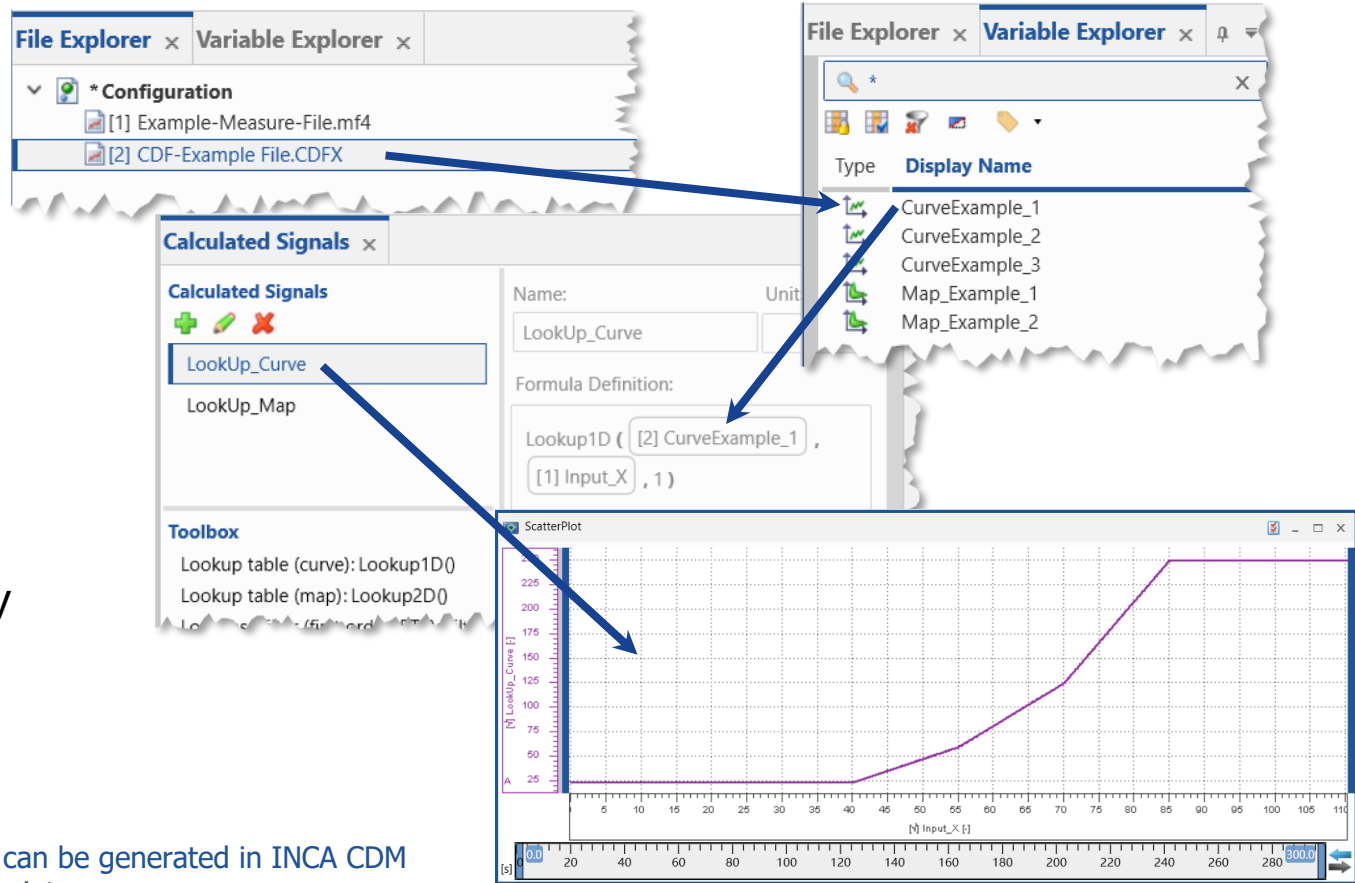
File Explorer × Variable Explorer ×

* Configuration
[1] Example-Measure-File.mf4
[2] CDF-Example File.CDFX

File Explorer × Variable Explorer ×

*

Type Display Name
CurveExample_1
CurveExample_2
CurveExample_3
Map_Example_1
Map_Example_2

Calculated Signals ×

Calculated Signals
LookUp_Curve
LookUp_Map

Name:
LookUp_Curve
Unit
Formula Definition:
Lookup1D ( [2] CurveExample_1 , [1] Input_X , 1 )

Toolbox
Lookup table (curve): Lookup1D()
Lookup table (map): Lookup2D()
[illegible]

ScatterPlot

[1] LookUp_Curve [-]
225
200
175
150
125
100
75
50
25
A

0 5 10 15 20 25 30 35 40 45 50 55 60 65 70 75 80 85 90 95 100 105 110
[1] Input_X [-]

[s] 0.0 20 40 60 80 100 120 140 160 180 200 220 240 260 280 300.0

can be generated in INCA CDM